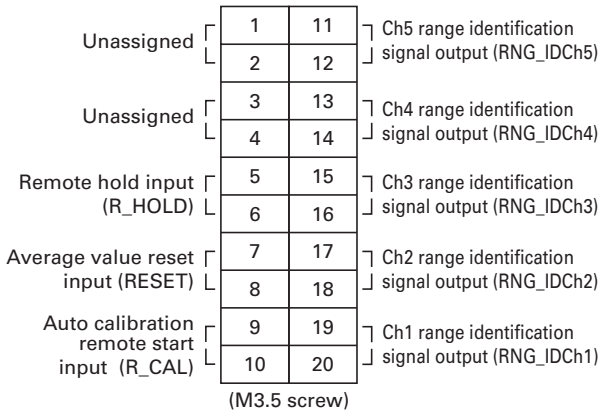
| Left label | | | Right label |
|---|---|---|---|
| Unassigned | 1 | 11 | Ch5 range identification signal output (RNG_IDCh5) |
| | 2 | 12 | |
| Unassigned | 3 | 13 | Ch4 range identification signal output (RNG_IDCh4) |
| | 4 | 14 | |
| Remote hold input (R_HOLD) | 5 | 15 | Ch3 range identification signal output (RNG_IDCh3) |
| | 6 | 16 | |
| Average value reset input (RESET) | 7 | 17 | Ch2 range identification signal output (RNG_IDCh2) |
| | 8 | 18 | |
| Auto calibration remote start input (R_CAL) | 9 | 19 | Ch1 range identification signal output (RNG_IDCh1) |
| | 10 | 20 | |

(M3.5 screw)